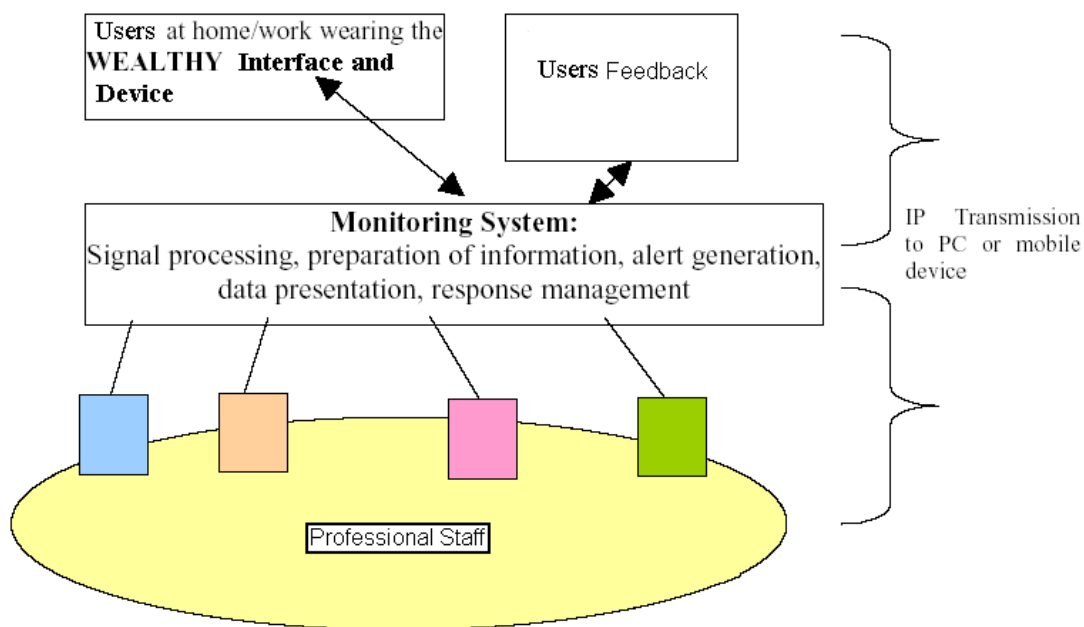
Users at home/work wearing the WEALTHY Interface and Device

Users Feedback

IP Transmission to PC or mobile device

Monitoring System:
Signal processing, preparation of information, alert generation, data presentation, response management

Professional Staff